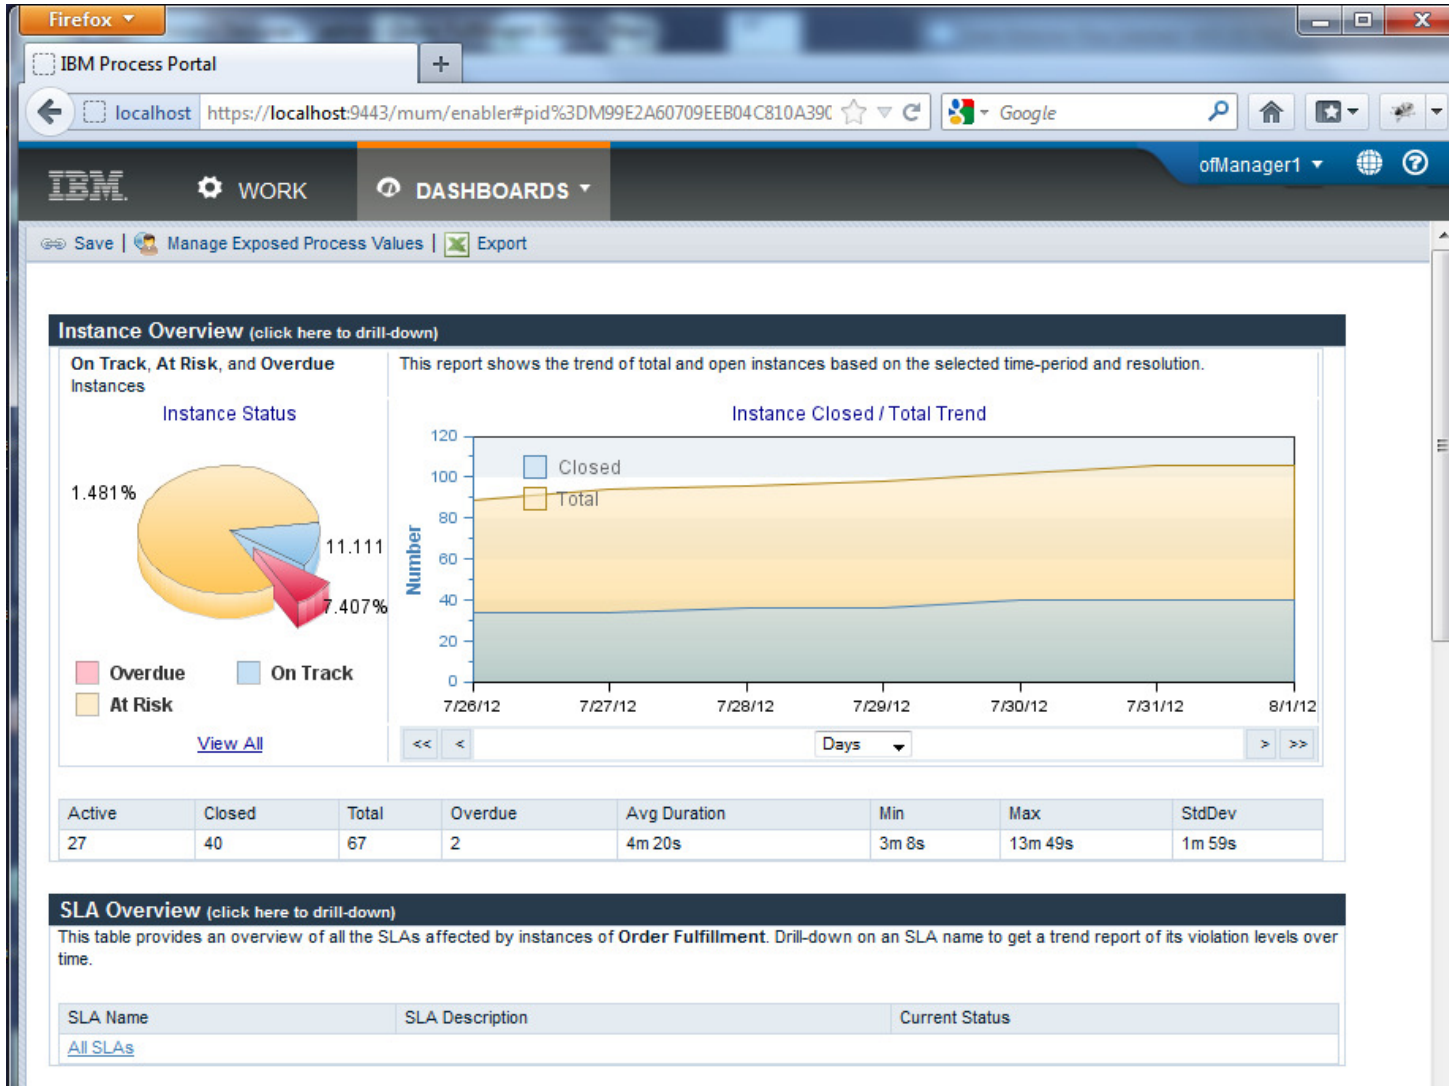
Firefox

IBM Process Portal

localhost https://localhost:9443/mum/enabler#pid%3DM99E2A60709EEB04C810A39(

Google

IBM WORK DASHBOARDS

ofManager1

Save | Manage Exposed Process Values | Export

Instance Overview (click here to drill-down)

On Track, At Risk, and Overdue Instances

This report shows the trend of total and open instances based on the selected time-period and resolution.

Instance Status

1.481%

11.111

7.407%

Overdue

On Track

At Risk

View All

Instance Closed / Total Trend

120
100
80
60
40
20
0

Number

Closed
Total

7/26/12 7/27/12 7/28/12 7/29/12 7/30/12 7/31/12 8/1/12

<< < Days > >>

| Active | Closed | Total | Overdue | Avg Duration | Min | Max | StdDev |
|---|---|---|---|---|---|---|---|
| 27 | 40 | 67 | 2 | 4m 20s | 3m 8s | 13m 49s | 1m 59s |

SLA Overview (click here to drill-down)

This table provides an overview of all the SLAs affected by instances of Order Fulfillment. Drill-down on an SLA name to get a trend report of its violation levels over time.

| SLA Name | SLA Description | Current Status |
|---|---|---|
| All SLAs | | |